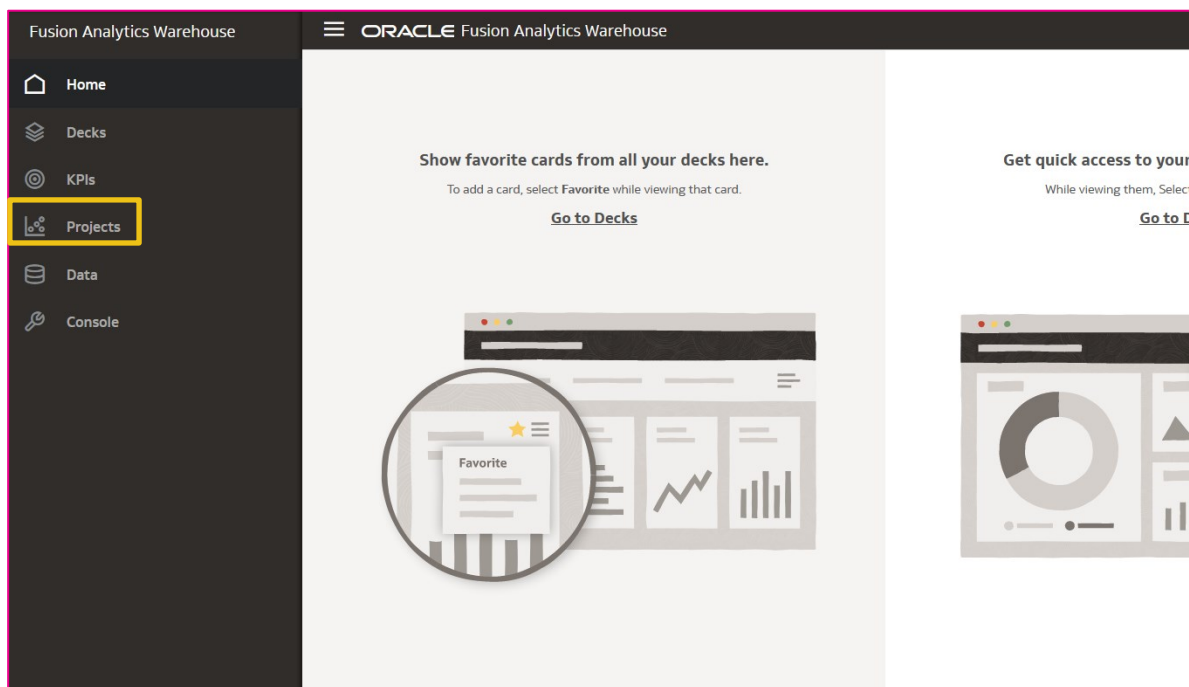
Fusion Analytics Warehouse

Home

Decks

KPIs

Projects

Data

Console

ORACLE Fusion Analytics Warehouse

Show favorite cards from all your decks here.

To add a card, select **Favorite** while viewing that card.

Go to Decks

Favorite

Get quick access to your

While viewing them, Selec

Go to D